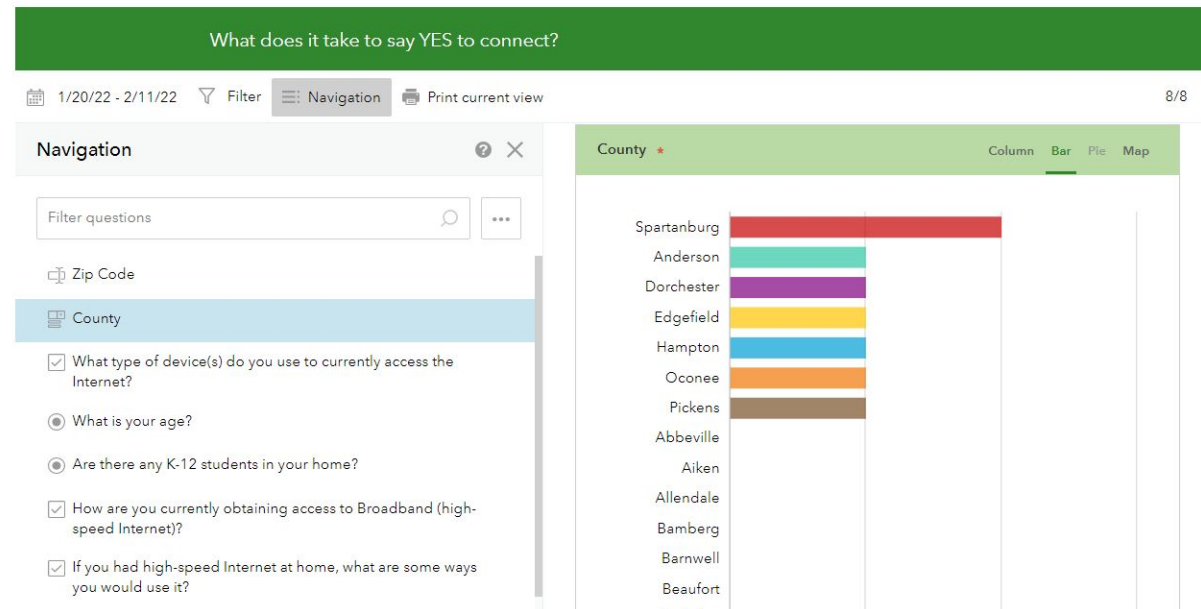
What does it take to say YES to connect?

1/20/22 - 2/11/22 Filter Navigation Print current view 8/8

Navigation

Filter questions

...

Zip Code

County

What type of device(s) do you use to currently access the Internet?

What is your age?

Are there any K-12 students in your home?

How are you currently obtaining access to Broadband (high-speed Internet)?

If you had high-speed Internet at home, what are some ways you would use it?

County *

Column Bar Pie Map

Spartanburg
Anderson
Dorchester
Edgefield
Hampton
Oconee
Pickens
Abbeville
Aiken
Allendale
Bamberg
Barnwell
Beaufort